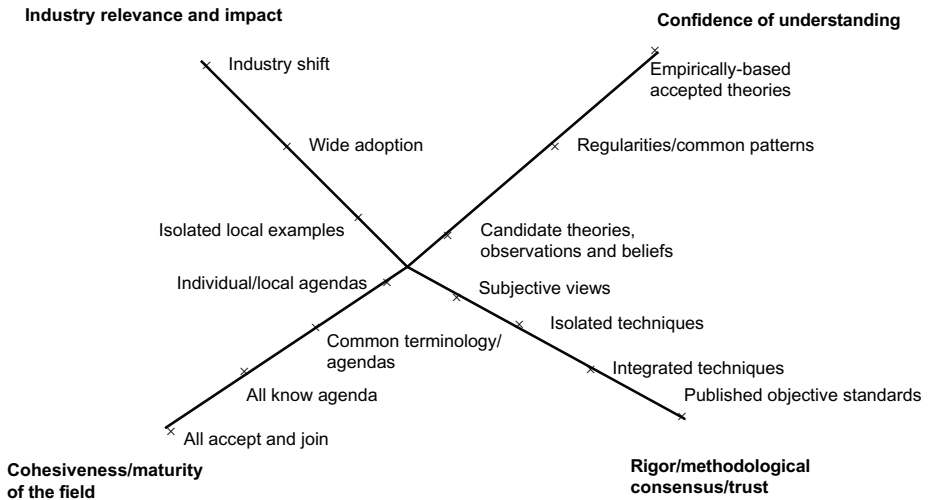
Industry relevance and impact

Confidence of understanding

Industry shift

Empirically-based accepted theories

Wide adoption

Regularities/common patterns

Isolated local examples

Candidate theories, observations and beliefs

Individual/local agendas

Subjective views

Isolated techniques

Common terminology/ agendas

Integrated techniques

All know agenda

Published objective standards

All accept and join

Cohesiveness/maturity of the field

Rigor/methodological consensus/trust